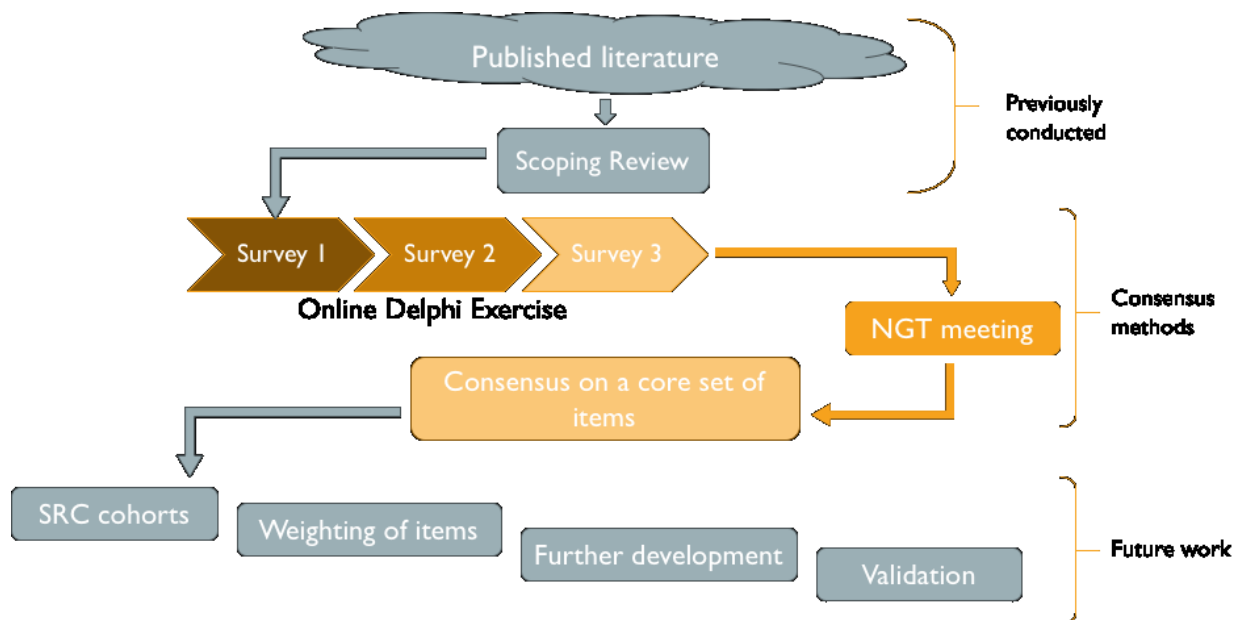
Published literature

Scoping Review

Previously conducted

Survey 1

Survey 2

Survey 3

Online Delphi Exercise

NGT meeting

Consensus methods

Consensus on a core set of items

SRC cohorts

Weighting of items

Further development

Validation

Future work